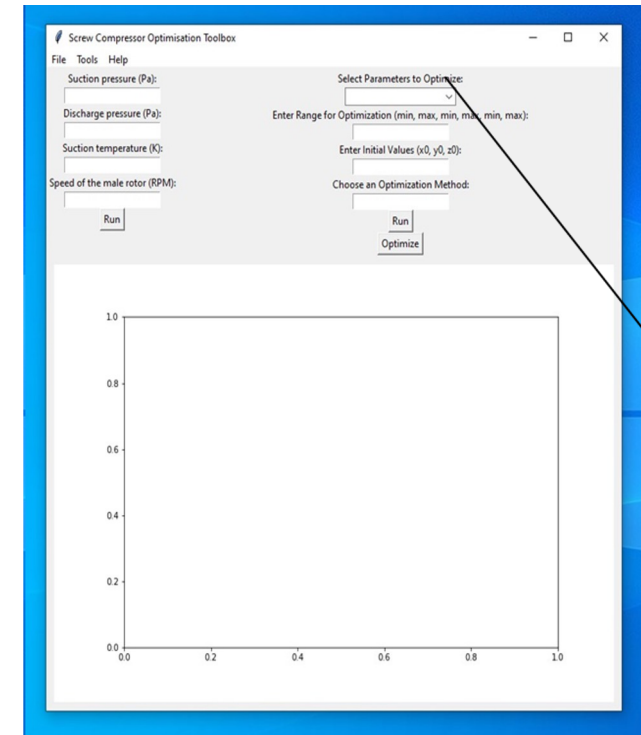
Screw Compressor Optimisation Toolbox

File Tools Help

Suction pressure (Pa):

Discharge pressure (Pa):

Suction temperature (K):

Speed of the male rotor (RPM):

Run

Select Parameters to Optimize:

Enter Range for Optimization (min, max, min, max, min, max):

Enter Initial Values (x0, y0, z0):

Choose an Optimization Method:

Run

Optimize

1.0
0.8
0.6
0.4
0.2
0.0

0.0 0.2 0.4 0.6 0.8 1.0